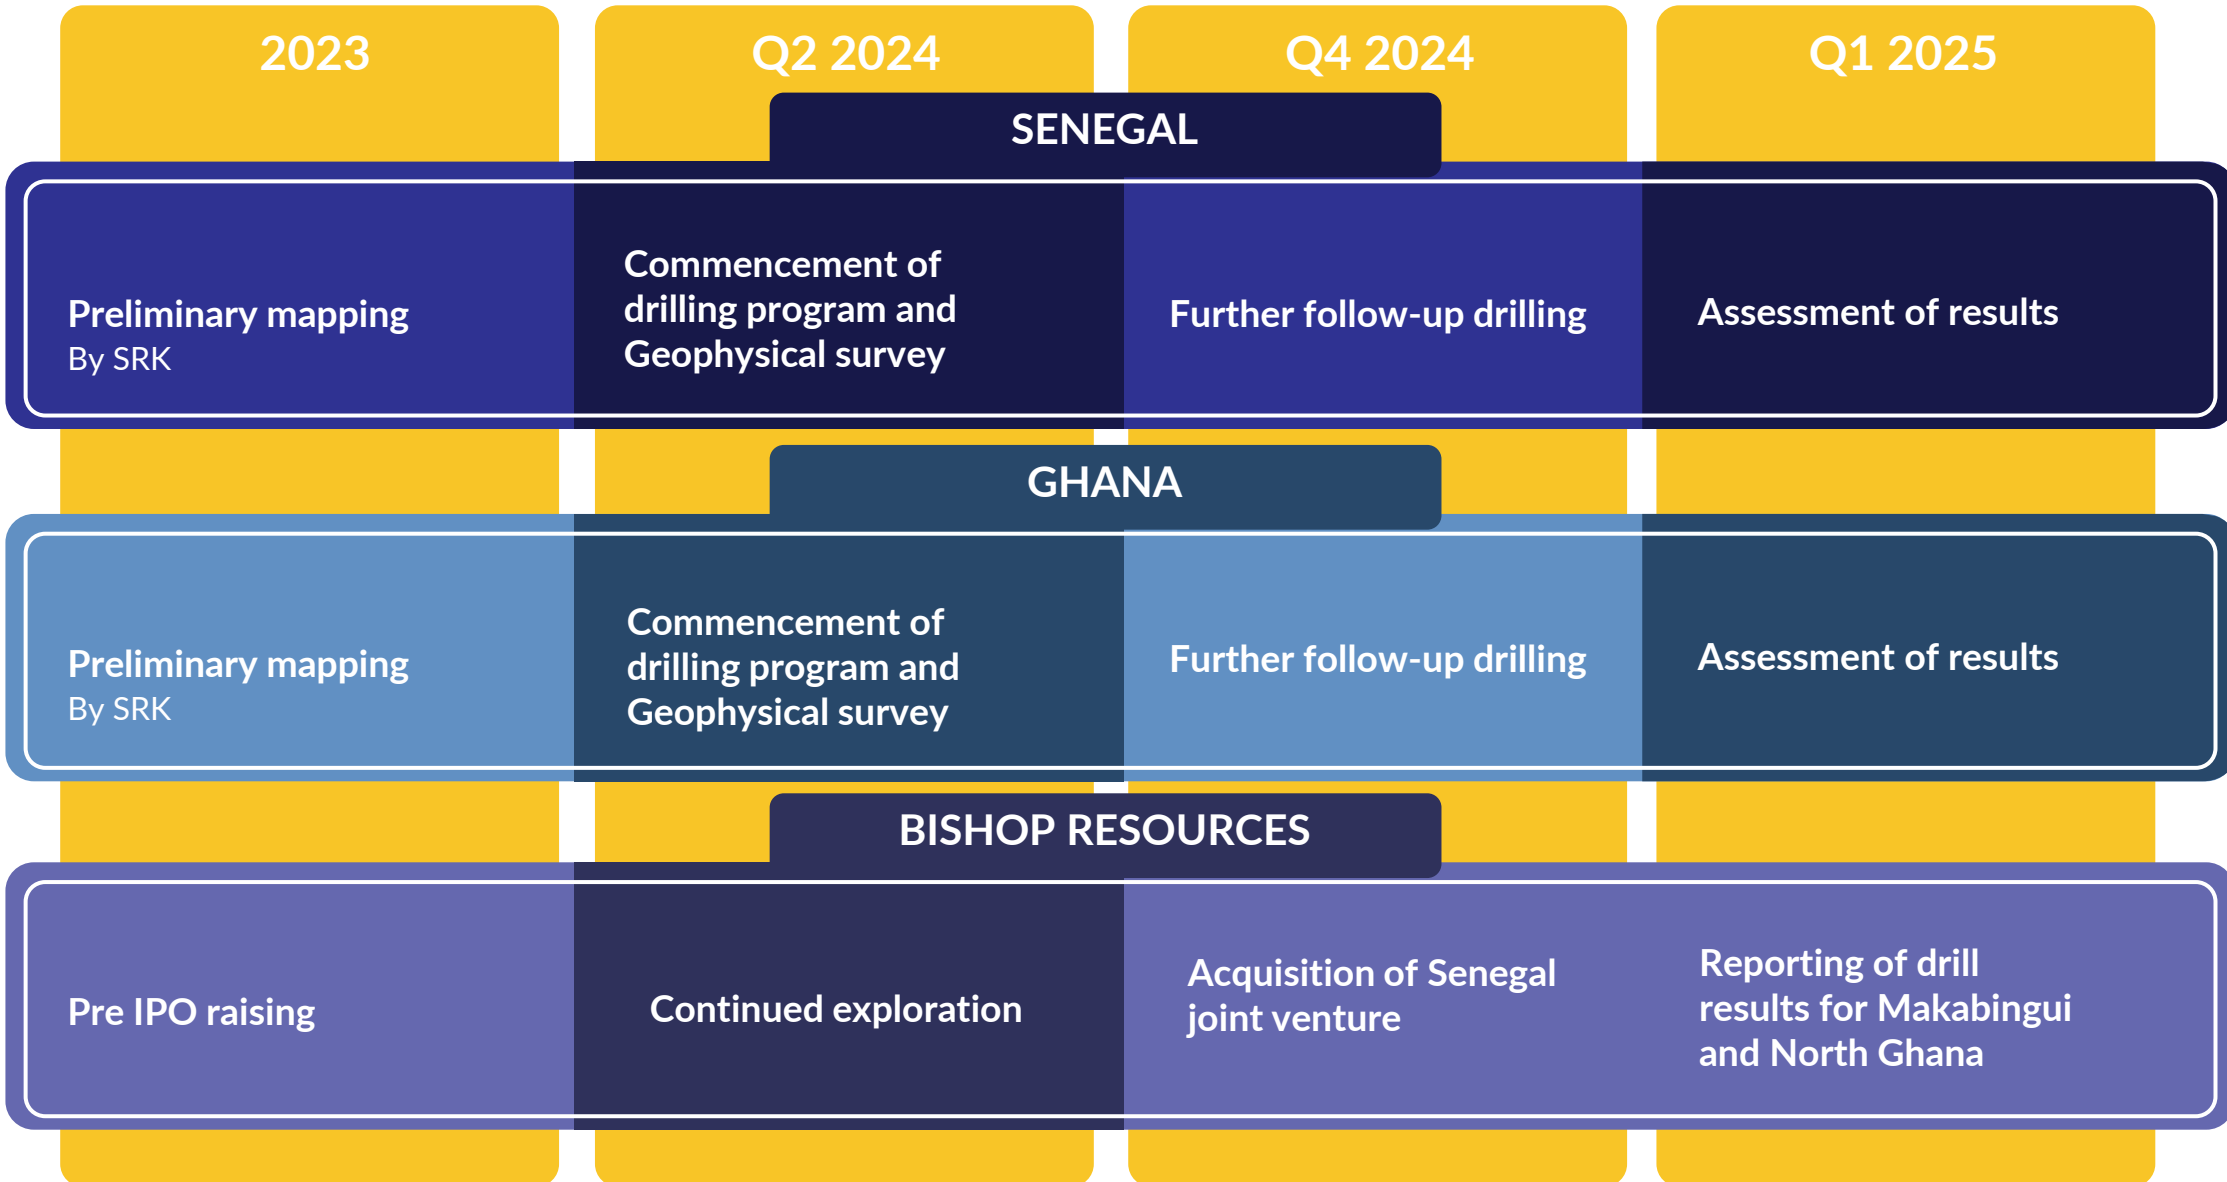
| | 2023 | Q2 2024 | Q4 2024 | Q1 2025 |
|---|---|---|---|---|
| SENEGAL | Preliminary mapping By SRK | Commencement of drilling program and Geophysical survey | Further follow-up drilling | Assessment of results |
| GHANA | Preliminary mapping By SRK | Commencement of drilling program and Geophysical survey | Further follow-up drilling | Assessment of results |
| BISHOP RESOURCES | Pre IPO raising | Continued exploration | Acquisition of Senegal joint venture | Reporting of drill results for Makabingui and North Ghana |